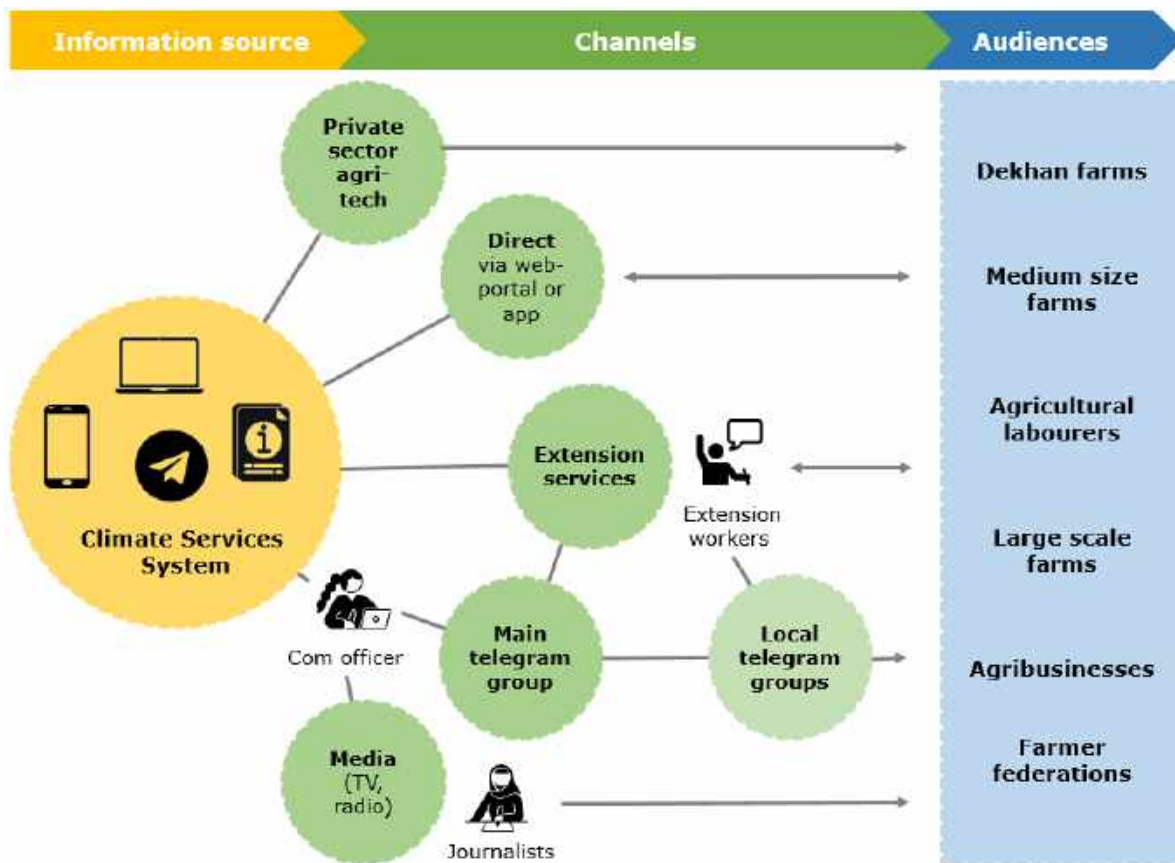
Information source

Channels

Audiences

Private sector agri-tech

Direct via web-portal or app

Climate Services System

Extension services

Extension workers

Com officer

Main telegram group

Local telegram groups

Media (TV, radio)

Journalists

Dekhan farms

Medium size farms

Agricultural labourers

Large scale farms

Agribusinesses

Farmer federations